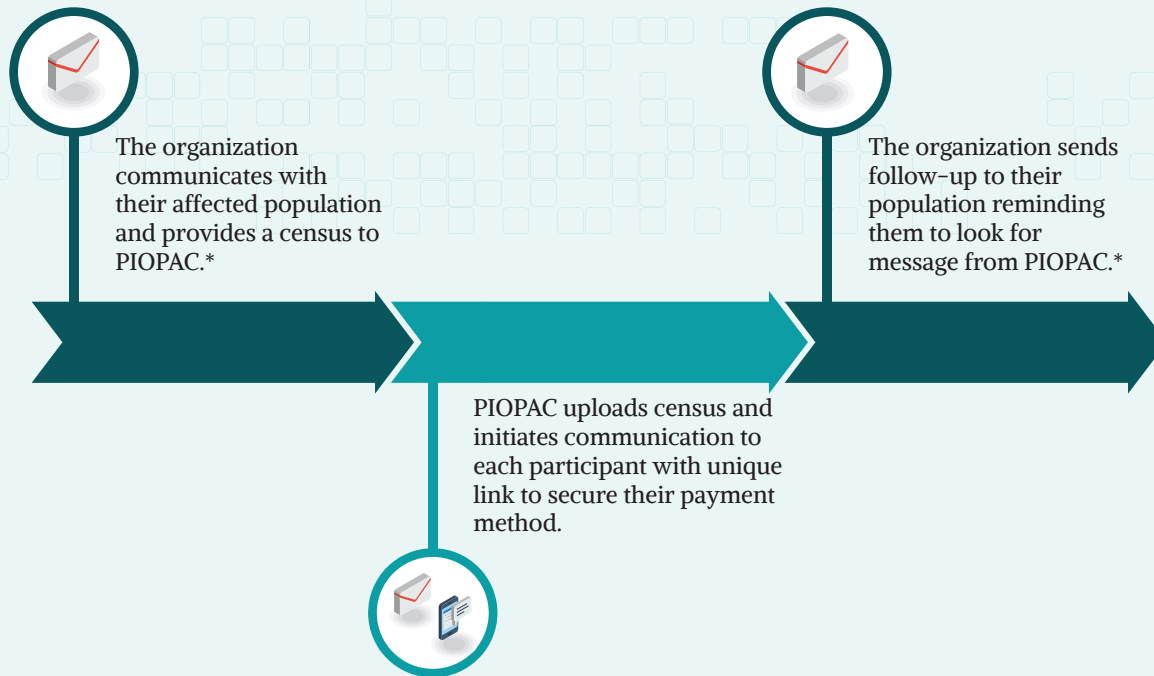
The organization communicates with their affected population and provides a census to PIOPAC.*

PIOPAC uploads census and initiates communication to each participant with unique link to secure their payment method.

The organization sends follow-up to their population reminding them to look for message from PIOPAC.*